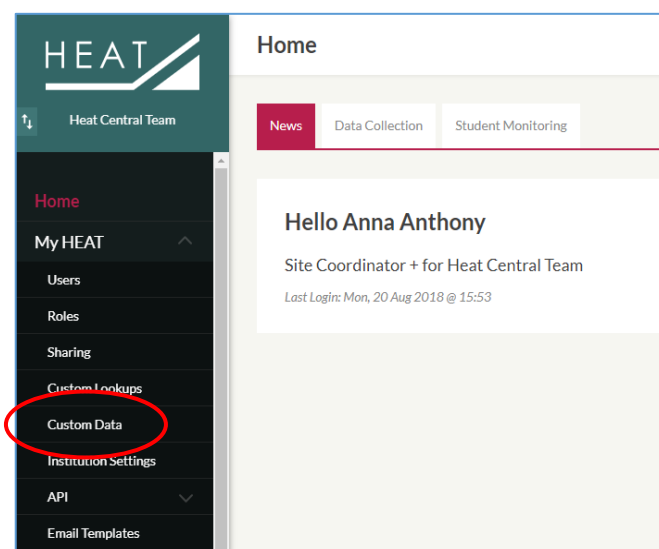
HEAT

Heat Central Team

Home

My HEAT

Users

Roles

Sharing

Custom Lookups

Custom Data

Institution Settings

API

Email Templates

Home

News

Data Collection

Student Monitoring

Hello Anna Anthony

Site Coordinator + for Heat Central Team

Last Login: Mon, 20 Aug 2018 @ 15:53